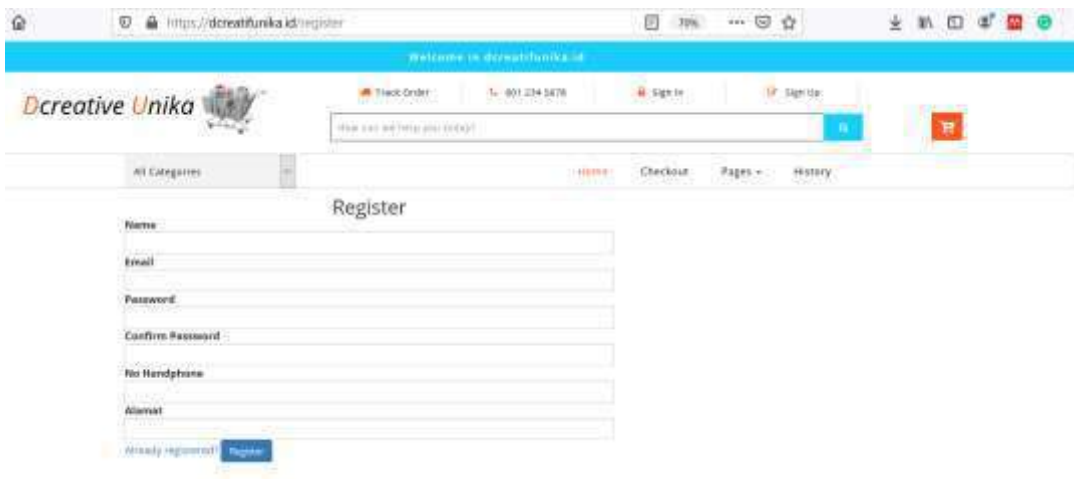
https://dcreatifunika.id/register

70%

Welcome to dcreatifunika.id

Dcreative Unika

Track Order

001 234 5678

Sign In

Sign Up

How can we help you today?

All Categories

Home

Checkout

Pages

History

Register

Name

Email

Password

Confirm Password

No Handphone

Alamat

Already registered?

Register